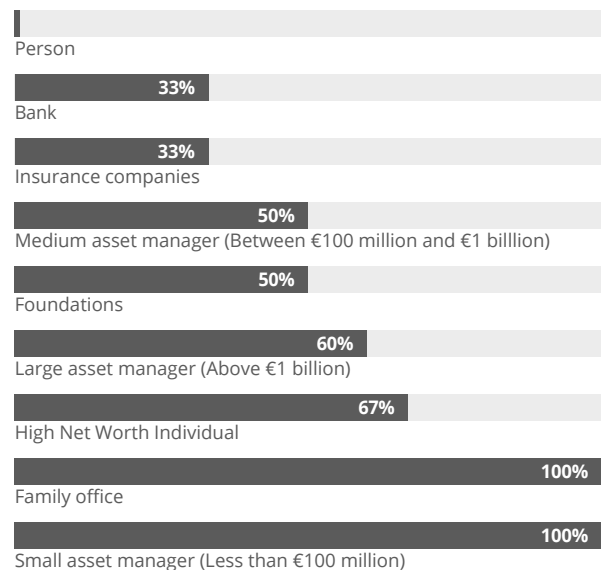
Person

33%
Bank

33%
Insurance companies

50%
Medium asset manager (Between €100 million and €1 billlion)

50%
Foundations

60%
Large asset manager (Above €1 billion)

67%
High Net Worth Individual

100%
Family office

100%
Small asset manager (Less than €100 million)